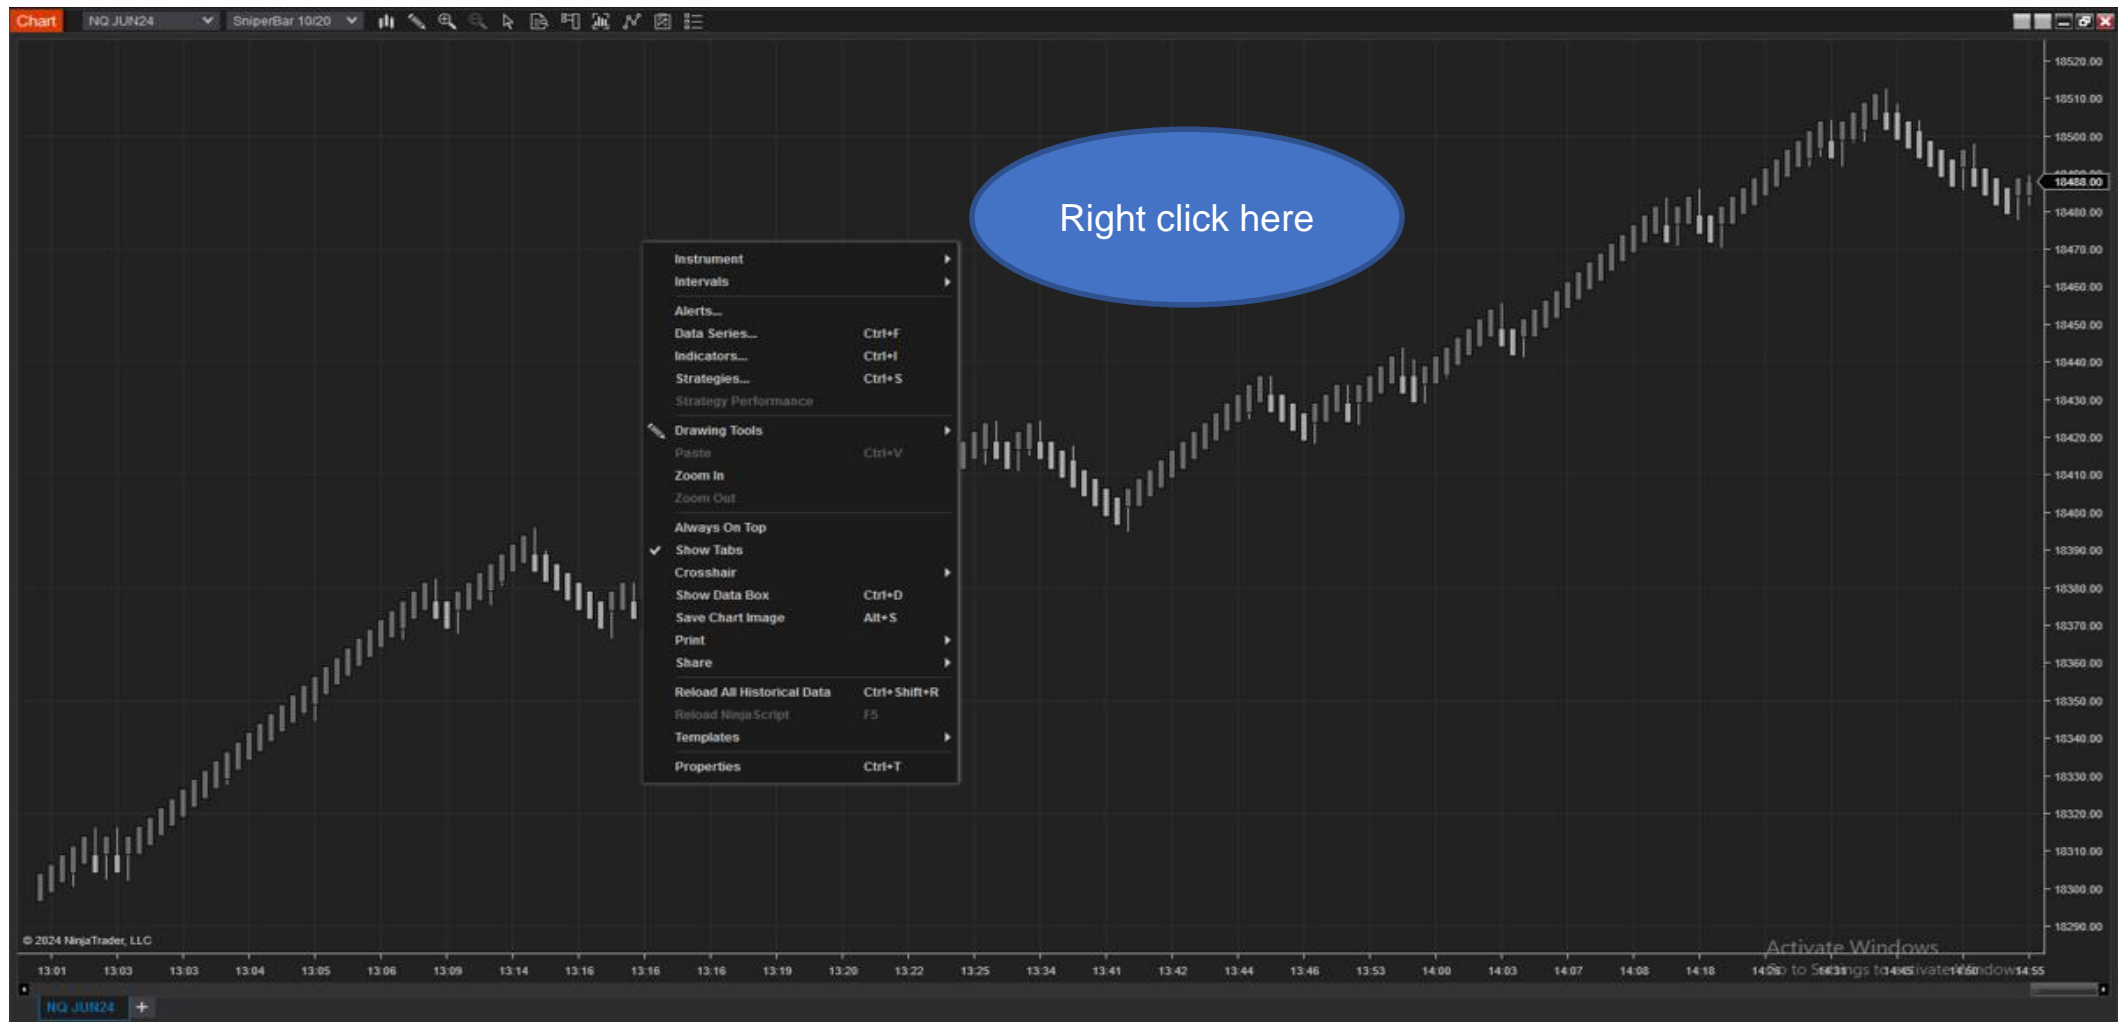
Chart NQ JUN24 SniperBar 10/20

Right click here

Instrument
Intervals
Alerts...
Data Series... Ctrl+F
Indicators... Ctrl+I
Strategies... Ctrl+S
Strategy Performance
Drawing Tools
Paste Ctrl+V
Zoom In
Zoom Out
Always On Top
Show Tabs
Crosshair
Show Data Box Ctrl+D
Save Chart Image Alt+S
Print
Share
Reload All Historical Data Ctrl+Shift+R
Reload NinjaScript F5
Templates
Properties Ctrl+T

18520.00
18510.00
18500.00
18488.00
18480.00
18470.00
18460.00
18450.00
18440.00
18430.00
18420.00
18410.00
18400.00
18390.00
18380.00
18370.00
18360.00
18350.00
18340.00
18330.00
18320.00
18310.00
18300.00
18290.00

© 2024 NinjaTrader, LLC

Activate Windows
Go to Settings to activate Windows.

13:01 13:03 13:03 13:04 13:05 13:06 13:09 13:14 13:16 13:16 13:16 13:19 13:20 13:22 13:25 13:34 13:41 13:42 13:44 13:46 13:53 14:00 14:03 14:07 14:08 14:18 14:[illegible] 14:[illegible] 14:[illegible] 14:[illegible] 14:55

NQ JUN24 +